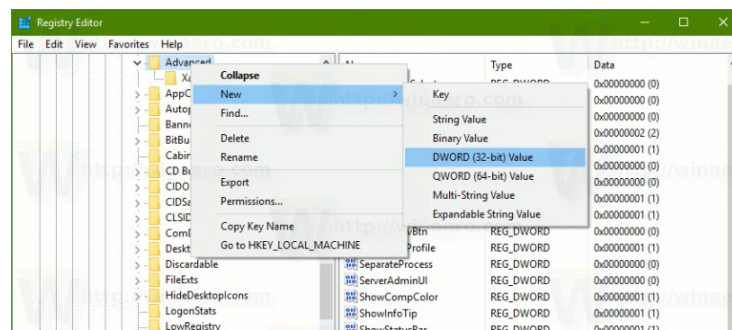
Registry Editor

File Edit View Favorites Help

Advanced
Xa
AppC
Autop
Banne
BitBu
Cabin
CD Bu
CIDO
CIDSa
CLSID
Coml
Deskt
Discardable
FileExts
HideDesktopIcons
LogonStats
LowRegistry

Collapse
New
Find...
Delete
Rename
Export
Permissions...
Copy Key Name
Go to HKEY_LOCAL_MACHINE

Key
String Value
Binary Value
DWORD (32-bit) Value
QWORD (64-bit) Value
Multi-String Value
Expandable String Value

| Name | Type | Data |
|---|---|---|
| | REG_DWORD | 0x00000000 (0) |
| | | 0x00000000 (0) |
| | | 0x00000000 (0) |
| | | 0x00000002 (2) |
| | | 0x00000001 (1) |
| | | 0x00000000 (0) |
| | | 0x00000000 (0) |
| | | 0x00000001 (1) |
| | | 0x00000001 (1) |
| Btn | REG_DWORD | 0x00000000 (0) |
| Profile | REG_DWORD | 0x00000001 (1) |
| SeparateProcess | REG_DWORD | 0x00000000 (0) |
| ServerAdminUI | REG_DWORD | 0x00000000 (0) |
| ShowCompColor | REG_DWORD | 0x00000001 (1) |
| ShowInfoTip | REG_DWORD | 0x00000001 (1) |